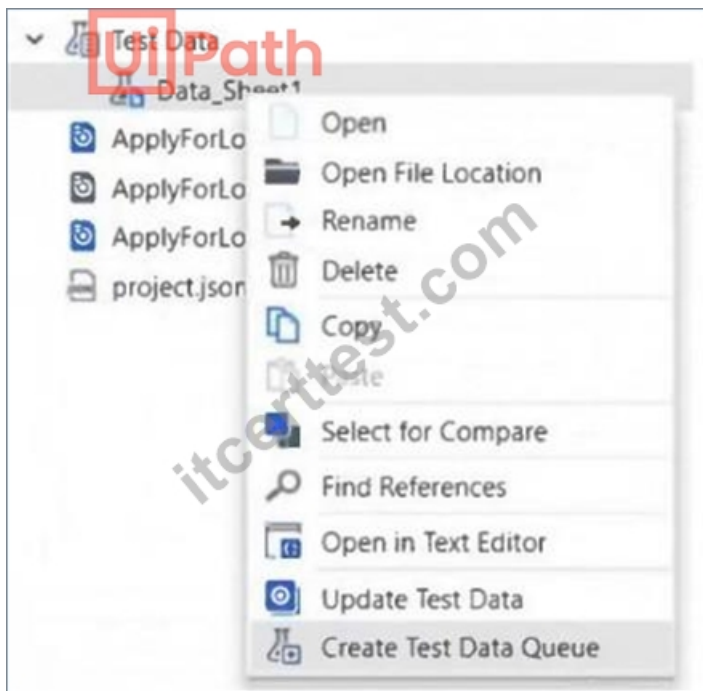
Test Data
Data_Sheet1
ApplyForLo
ApplyForLo
ApplyForLo
project.json

Open
Open File Location
Rename
Delete
Copy
Paste
Select for Compare
Find References
Open in Text Editor
Update Test Data
Create Test Data Queue

UiPath
itcerttest.com